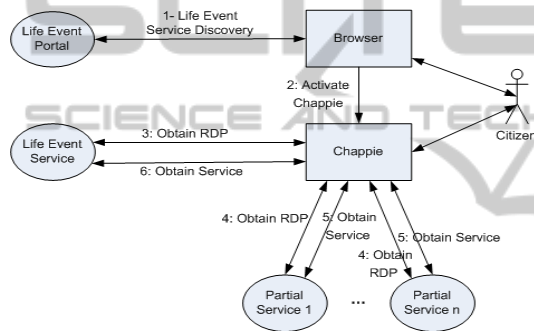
Life Event Portal

1- Life Event Service Discovery

Browser

2: Activate Chappie

Citizen

SCIENCE AND TEC

Life Event Service

3: Obtain RDP

6: Obtain Service

Chappie

4: Obtain RDP

5: Obtain Service

4: Obtain RDP

5: Obtain Service

Partial Service 1

...

Partial Service n